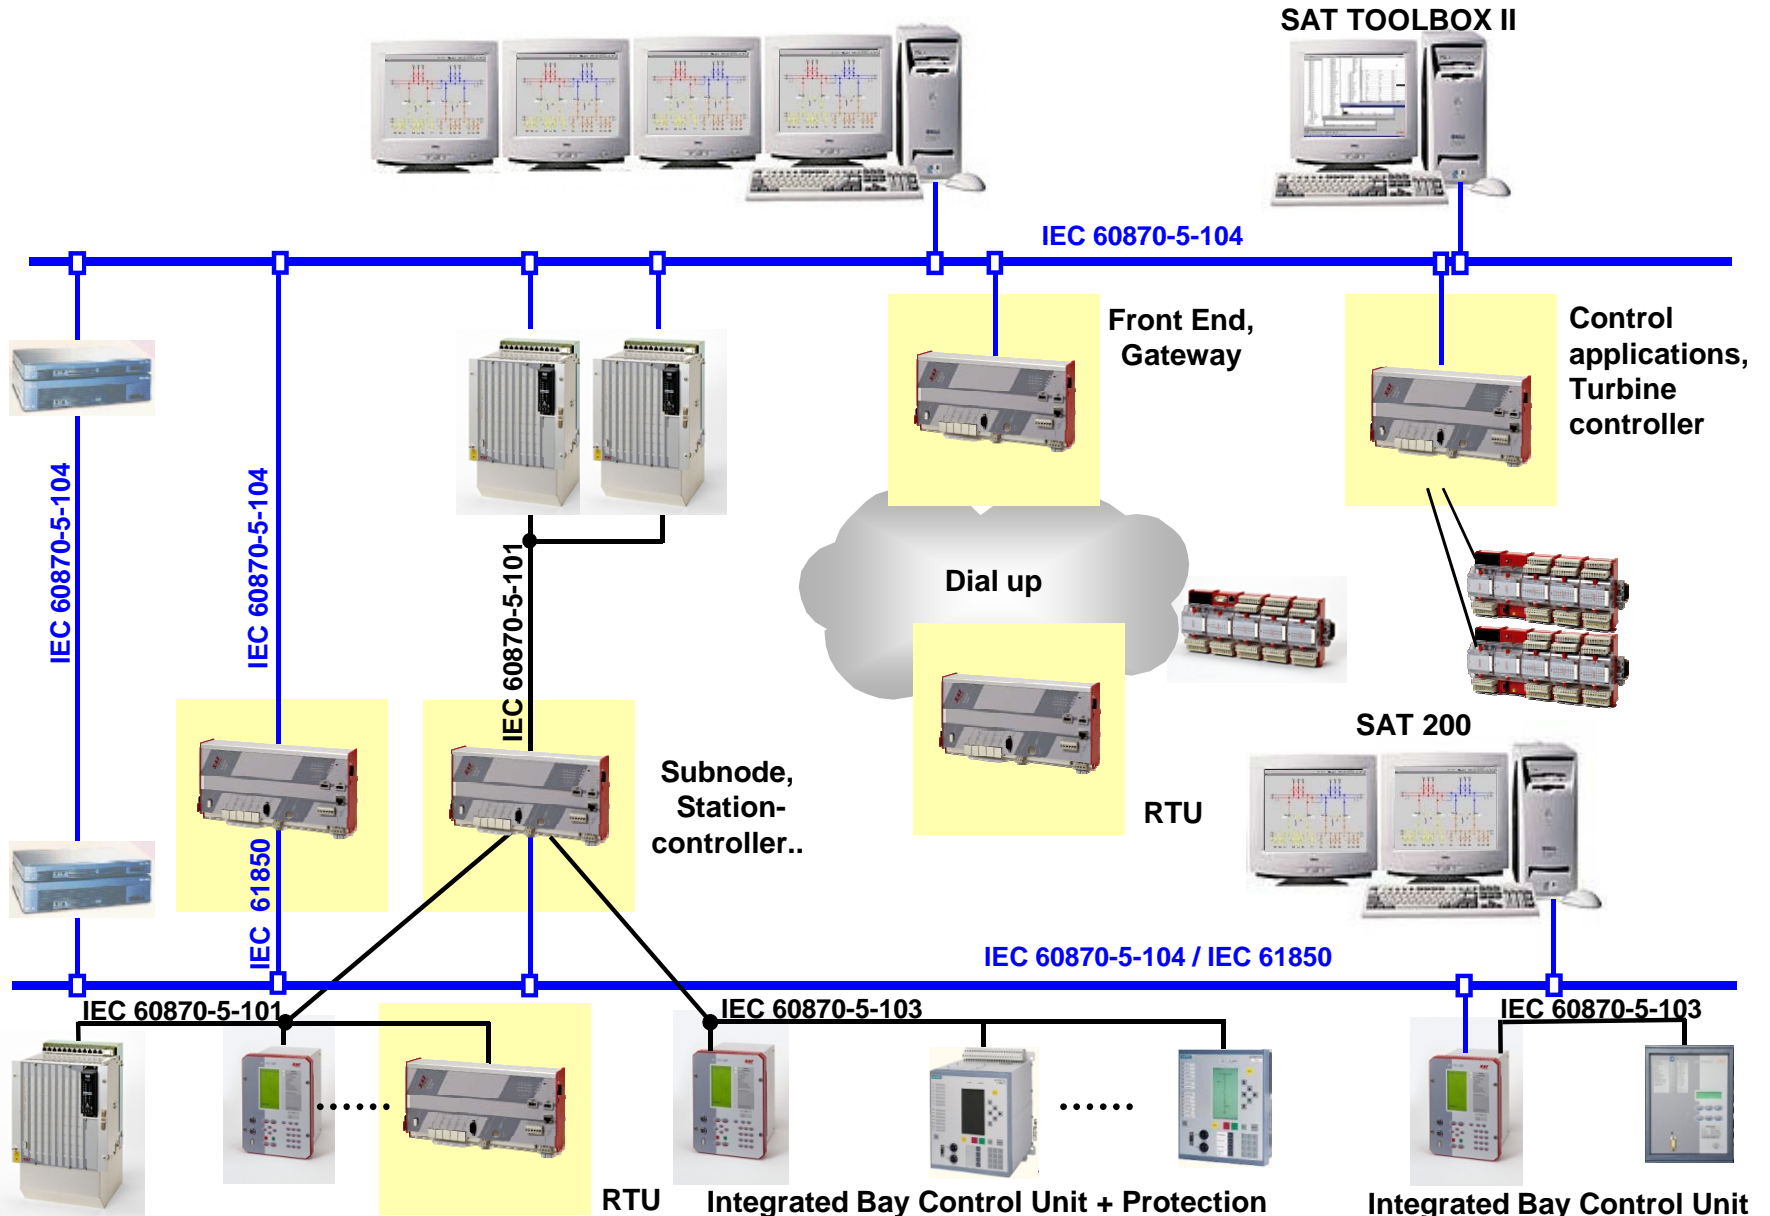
SAT TOOLBOX II

IEC 60870-5-104

Front End, Gateway

Control applications, Turbine controller

IEC 60870-5-104

IEC 60870-5-104

IEC 60870-5-101

Dial up

RTU

SAT 200

Subnode, Station-controller..

IEC 61850

IEC 60870-5-104 / IEC 61850

IEC 60870-5-101

IEC 60870-5-103

IEC 60870-5-103

RTU

Integrated Bay Control Unit + Protection

Integrated Bay Control Unit